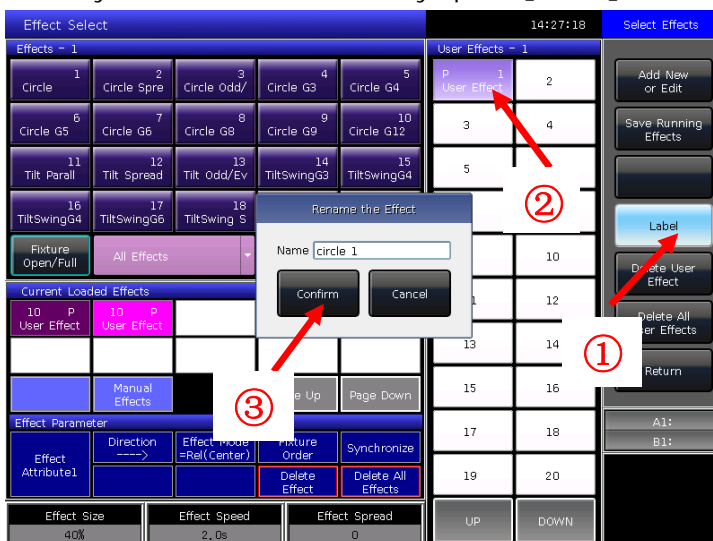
Effect Select

14:27:18

Select Effects

Effects - 1

| 1 Circle | 2 Circle Spre | 3 Circle Odd/ | 4 Circle G3 | 5 Circle G4 |
|---|---|---|---|---|
| 6 Circle G5 | 7 Circle G6 | 8 Circle G8 | 9 Circle G9 | 10 Circle G12 |
| 11 Tilt Parall | 12 Tilt Spread | 13 Tilt Odd/Ev | 14 TiltSwingG3 | 15 TiltSwingG4 |
| 16 TiltSwingG4 | 17 TiltSwingG6 | 18 TiltSwing S | | |

Fixture Open/Full

All Effects

Current Loaded Effects

10 P User Effect

10 P User Effect

Manual Effects

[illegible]e Up

Page Down

Effect Parameter

Effect Attribute1

Direction ---->

Effect Mode =Rel(Center)

Fixture Order

Synchronize

Delete Effect

Delete All Effects

Effect Size 40%

Effect Speed 2.0s

Effect Spread 0

User Effects - 1

P 1 User Effect

2

3

4

5

10

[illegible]1

12

13

14

15

16

17

18

19

20

UP

DOWN

Rename the Effect

Name circle 1

Confirm

Cancel

Add New or Edit

Save Running Effects

Label

Delete User Effect

Delete All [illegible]ser Effects

Return

A1:

B1:

①

②

③